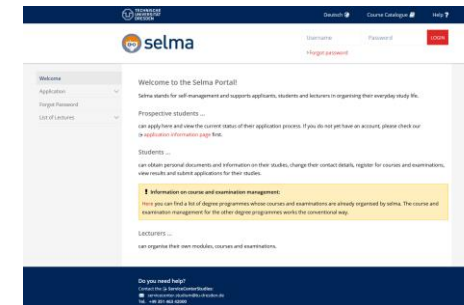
TECHNISCHE UNIVERSITÄT DRESDEN

Deutsch Course Catalogue Help

selma

Username Password LOGIN

Forgot password

Welcome
Application
Forgot Password
List of Lectures

Welcome to the Selma Portal!

Selma stands for self-management and supports applicants, students and lecturers in organising their everyday study life.

Prospective students ...

can apply here and view the current status of their application process. If you do not yet have an account, please check our application information page first.

Students ...

can obtain personal documents and information on their studies, change their contact details, register for courses and examinations, view results and submit applications for their studies.

! Information on course and examination management:

Here you can find a list of degree programmes whose courses and examinations are already organised by selma. The course and examination management for the other degree programmes works the conventional way.

Lecturers ...

can organise their own modules, courses and examinations.

Do you need help?
Contact the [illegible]
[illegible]
Tel.: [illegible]